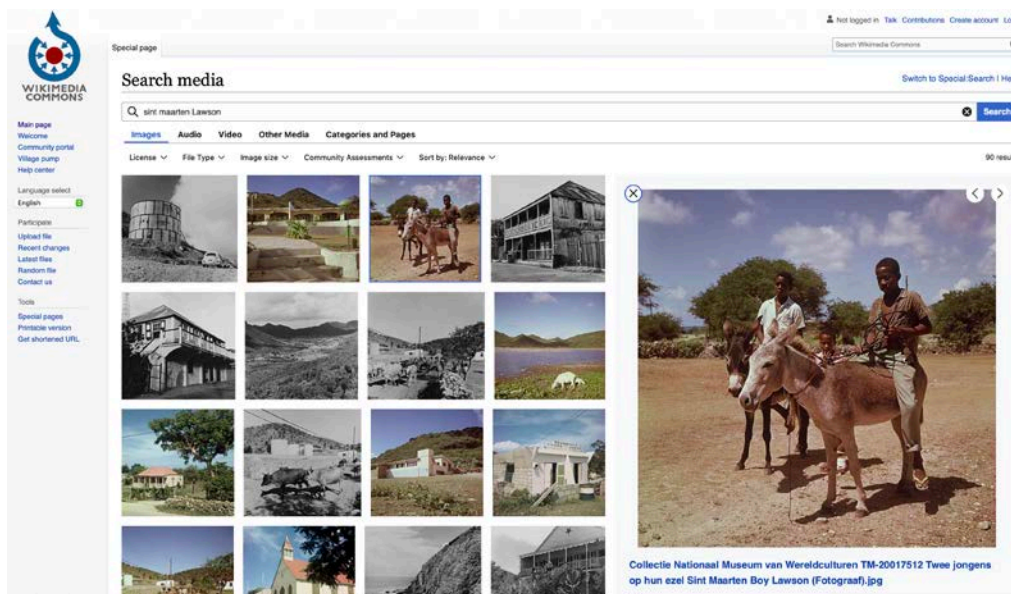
WIKIMEDIA COMMONS

Main page
Welcome
Community portal
Village pump
Help center

Language select
English

Participate
Upload file
Recent changes
Latest files
Random file
Contact us

Tools
Special pages
Printable version
Get shortened URL

Not logged in Talk Contributions Create account Lo

Special page

Search Wikimedia Commons

Search media

Switch to Special:Search | He

sint maarten Lawson

Search

Images Audio Video Other Media Categories and Pages

License File Type Image size Community Assessments Sort by: Relevance

90 resu

Collectie Nationaal Museum van Wereldculturen TM-20017512 Twee jongens op hun ezel Sint Maarten Boy Lawson (Fotograaf).jpg